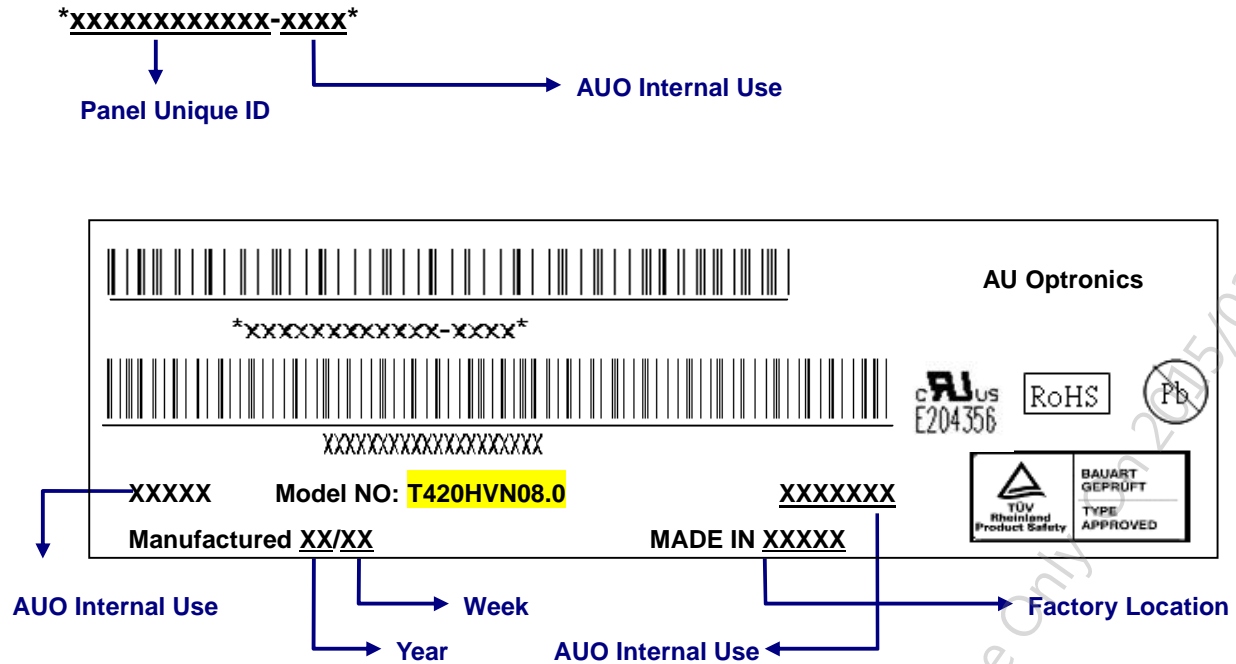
*xxxxxxxxxxxx-xxxx*

Panel Unique ID

AUO Internal Use

AU Optronics

*xxxxxxxxxxx-xxxx*

XXXXXXXXXXXXXXXXXXX

c UL us
E204356

RoHS

Pb

TÜV Rheinland Product Safety

BAUART GEPRÜFT

TYPE APPROVED

XXXXX Model NO: T420HVN08.0 XXXXXXX

Manufactured XX/XX MADE IN XXXXX

AUO Internal Use

Week

Factory Location

Year

AUO Internal Use

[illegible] Only on 2015/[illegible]